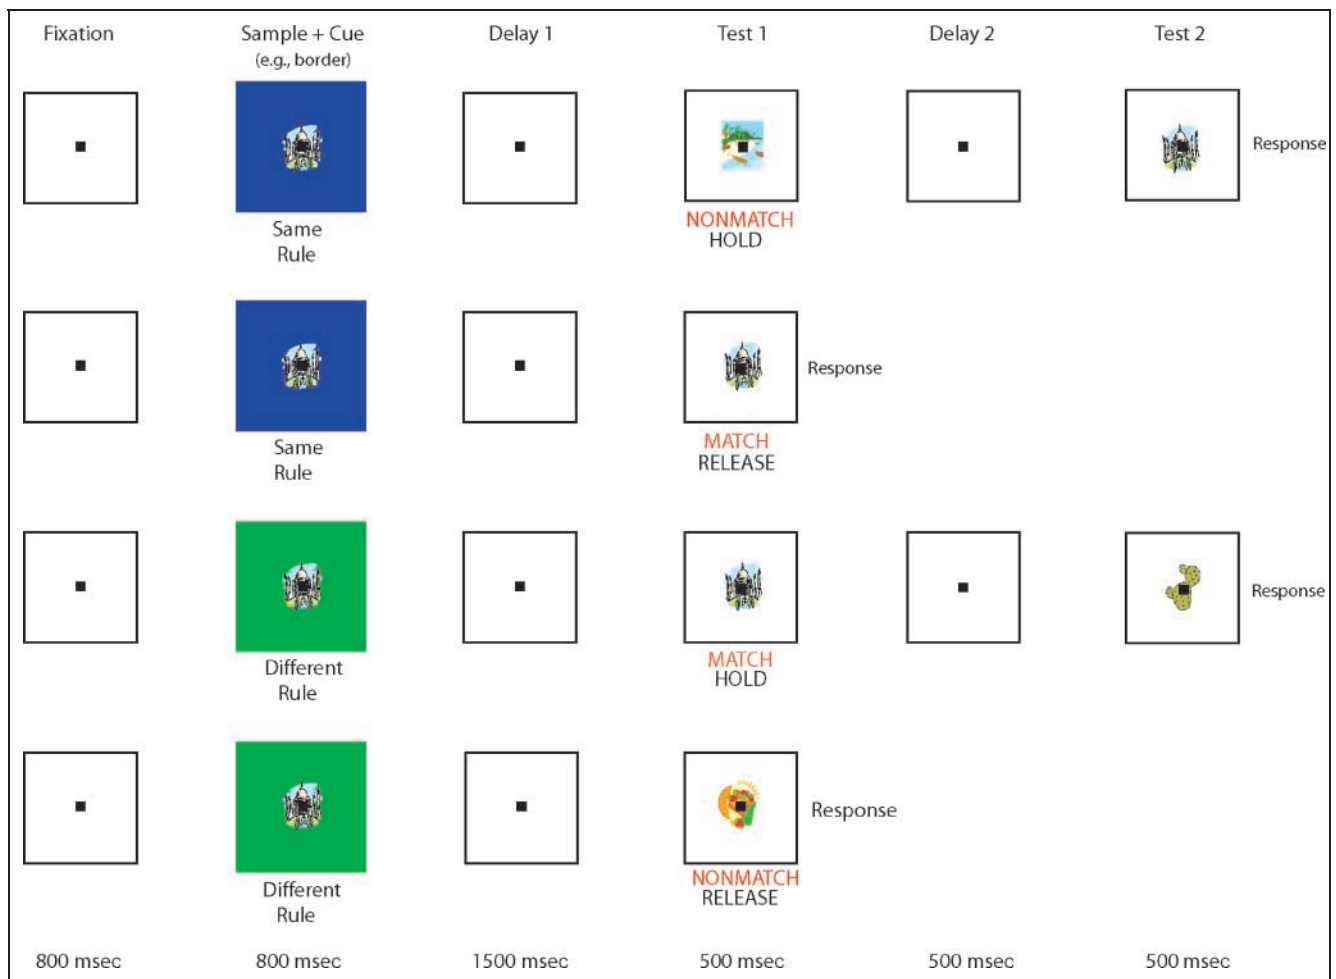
Fixation

Sample + Cue
(e.g., border)

Delay 1

Test 1

Delay 2

Test 2

Response

Same
Rule

NONMATCH
HOLD

Response

Same
Rule

MATCH
RELEASE

Response

Different
Rule

MATCH
HOLD

Response

Different
Rule

NONMATCH
RELEASE

800 msec

800 msec

1500 msec

500 msec

500 msec

500 msec